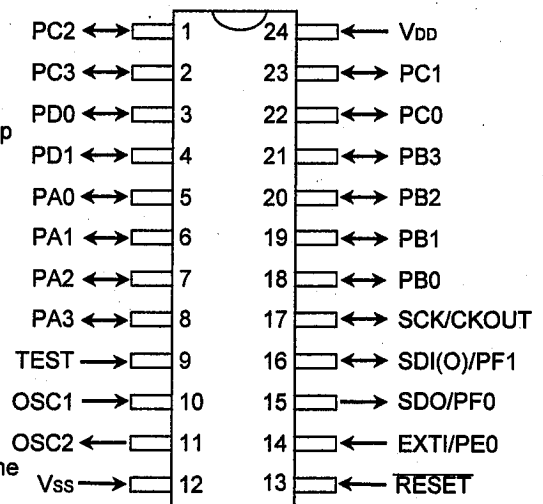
PC2 1
PC3 2
PD0 3
PD1 4
PA0 5
PA1 6
PA2 7
PA3 8
TEST 9
OSC1 10
OSC2 11
Vss 12

24 VDD
23 PC1
22 PC0
21 PB3
20 PB2
19 PB1
18 PB0
17 SCK/CKOUT
16 SDI(O)/PF1
15 SDO/PF0
14 EXTI/PE0
13 $\overline{RESET}$

p
ne